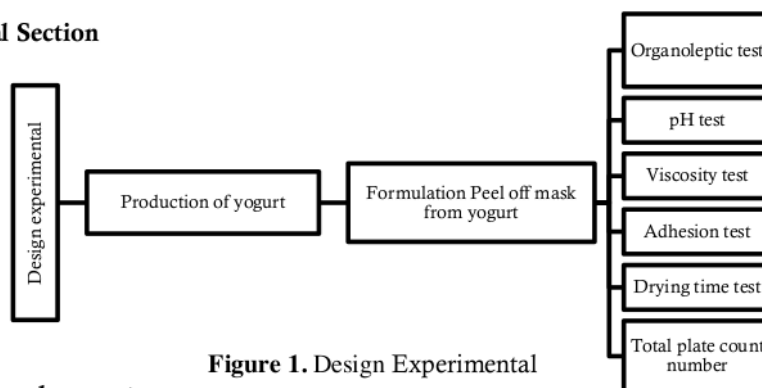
l Section

Design experimental

Production of yogurt

Formulation Peel off mask from yogurt

Organoleptic test

pH test

Viscosity test

Adhesion test

Drying time test

Total plate count number

Figure 1. Design Experimental